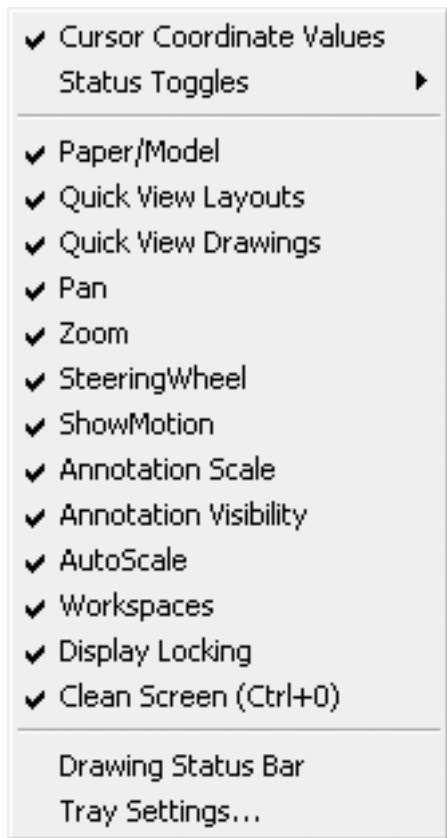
✔ Cursor Coordinate Values
Status Toggles ▸

✔ Paper/Model
✔ Quick View Layouts
✔ Quick View Drawings
✔ Pan
✔ Zoom
✔ SteeringWheel
✔ ShowMotion
✔ Annotation Scale
✔ Annotation Visibility
✔ AutoScale
✔ Workspaces
✔ Display Locking
✔ Clean Screen (Ctrl+0)

Drawing Status Bar
Tray Settings...